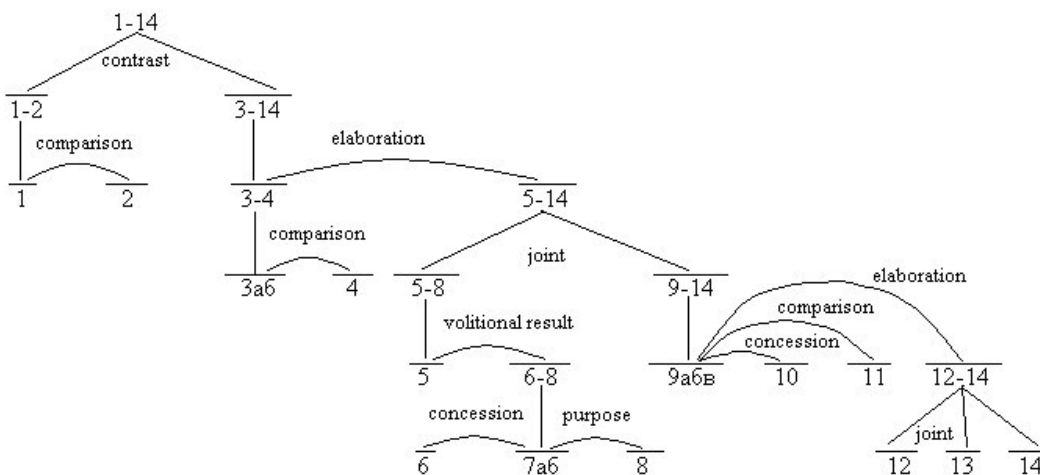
1-14
contrast
1-2
3-14
comparison
elaboration
1
2
3-4
5-14
comparison
joint
elaboration
3аб
4
5-8
9-14
comparison
volitional result
concession
5
6-8
9абв
10
11
12-14
concession
purpose
joint
6
7аб
8
12
13
14